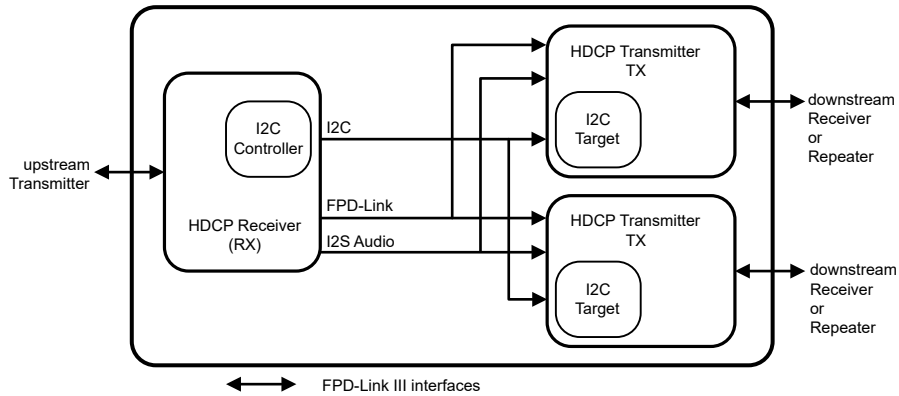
upstream Transmitter

I2C Controller

HDCP Receiver (RX)

I2C

FPD-Link

I2S Audio

HDCP Transmitter TX

I2C Target

downstream Receiver or Repeater

HDCP Transmitter TX

I2C Target

downstream Receiver or Repeater

FPD-Link III interfaces